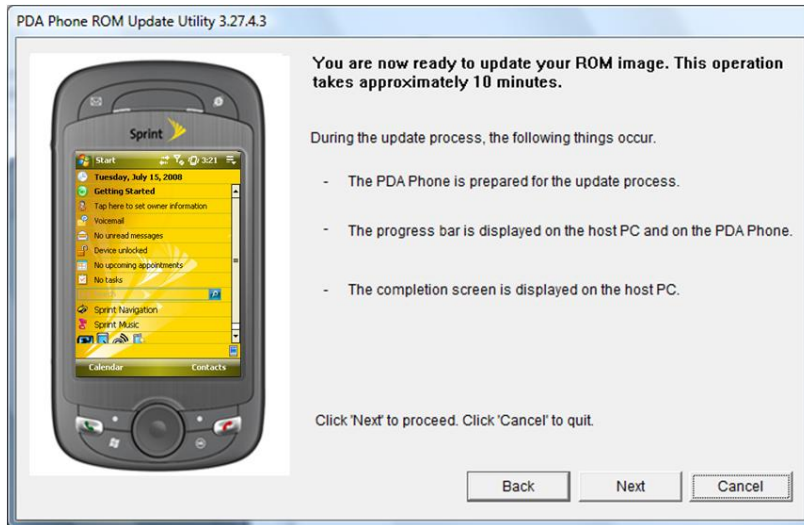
PDA Phone ROM Update Utility 3.27.4.3

Sprint

Start 3:21

Tuesday, July 15, 2008

Getting Started

Tap here to set owner information

Voicemail

No unread messages

Device unlocked

No upcoming appointments

No tasks

Sprint Navigation

Sprint Music

Calendar Contacts

You are now ready to update your ROM image. This operation takes approximately 10 minutes.

During the update process, the following things occur.

- The PDA Phone is prepared for the update process.

- The progress bar is displayed on the host PC and on the PDA Phone.

- The completion screen is displayed on the host PC.

Click 'Next' to proceed. Click 'Cancel' to quit.

Back Next Cancel